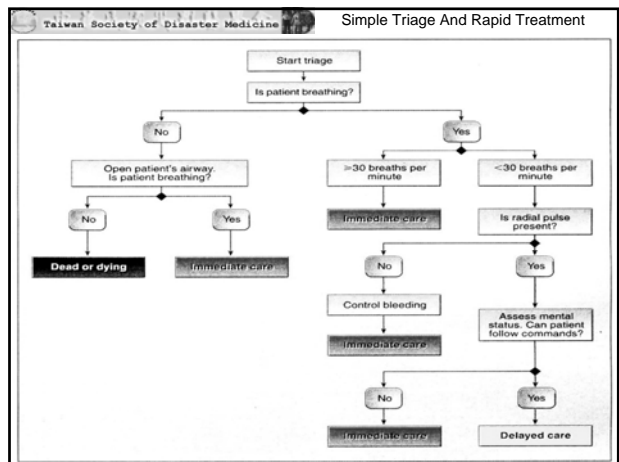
Taiwan Society of Disaster Medicine

Simple Triage And Rapid Treatment

Start triage

Is patient breathing?

No

Yes

Open patient's airway. Is patient breathing?

No

Yes

Dead or dying

Immediate care

>30 breaths per minute

<30 breaths per minute

Immediate care

Is radial pulse present?

No

Yes

Control bleeding

Immediate care

Assess mental status. Can patient follow commands?

No

Yes

Immediate care

Delayed care